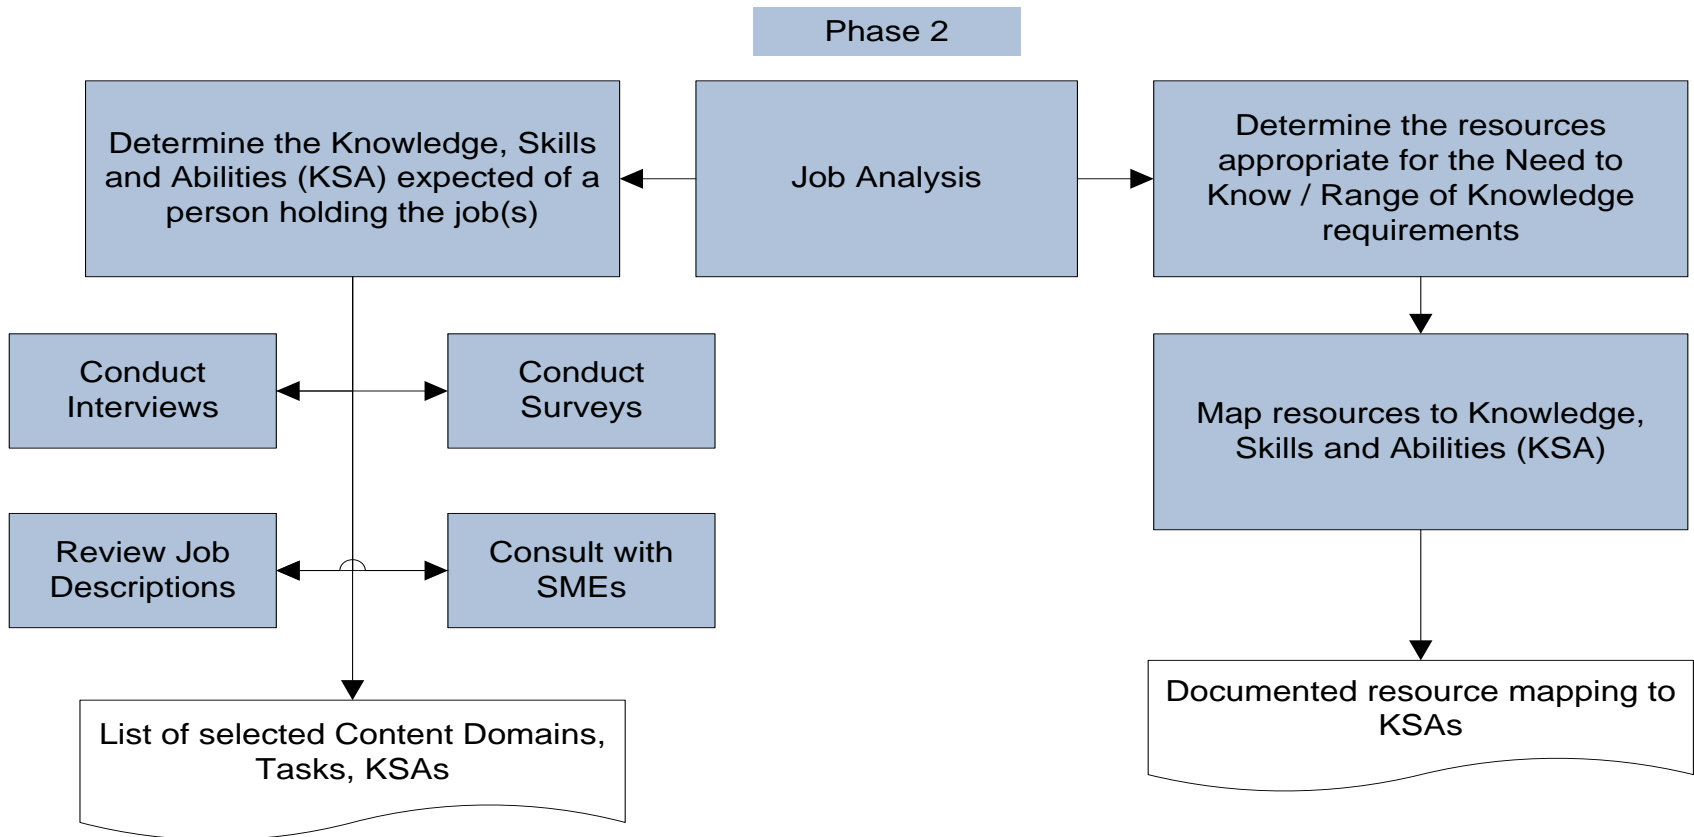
Phase 2

Determine the Knowledge, Skills and Abilities (KSA) expected of a person holding the job(s)

Job Analysis

Determine the resources appropriate for the Need to Know / Range of Knowledge requirements

Conduct Interviews

Conduct Surveys

Map resources to Knowledge, Skills and Abilities (KSA)

Review Job Descriptions

Consult with SMEs

Documented resource mapping to KSAs

List of selected Content Domains, Tasks, KSAs